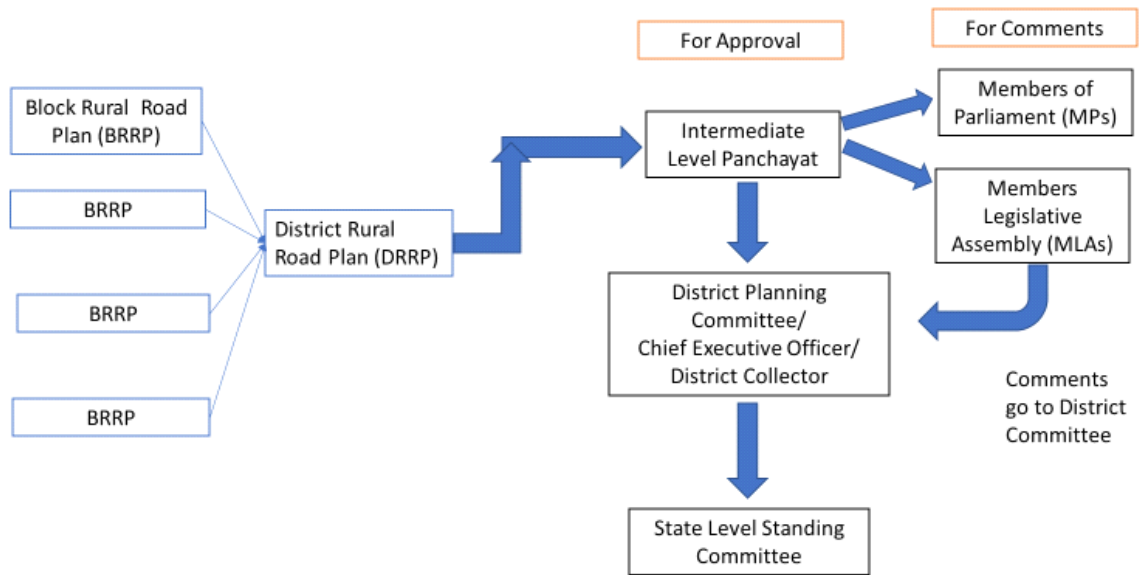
For Approval

For Comments

Block Rural Road Plan (BRRP)

BRRP

BRRP

BRRP

District Rural Road Plan (DRRP)

Intermediate Level Panchayat

Members of Parliament (MPs)

Members Legislative Assembly (MLAs)

District Planning Committee/ Chief Executive Officer/ District Collector

Comments go to District Committee

State Level Standing Committee